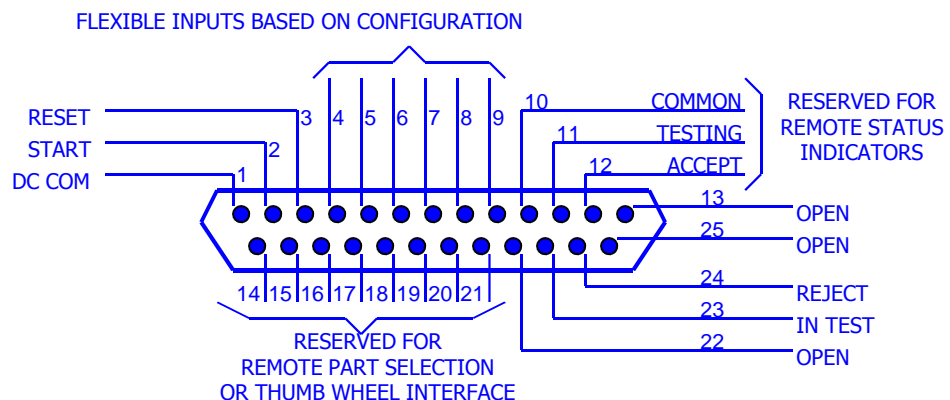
FLEXIBLE INPUTS BASED ON CONFIGURATION

RESET
START
DC COM

1
2
3
4
5
6
7
8
9
10
11
12

COMMON
TESTING
ACCEPT

RESERVED FOR
REMOTE STATUS
INDICATORS

13
OPEN
25
OPEN
24
REJECT
23
IN TEST
22
OPEN

14
15
16
17
18
19
20
21

RESERVED FOR
REMOTE PART SELECTION
OR THUMB WHEEL INTERFACE